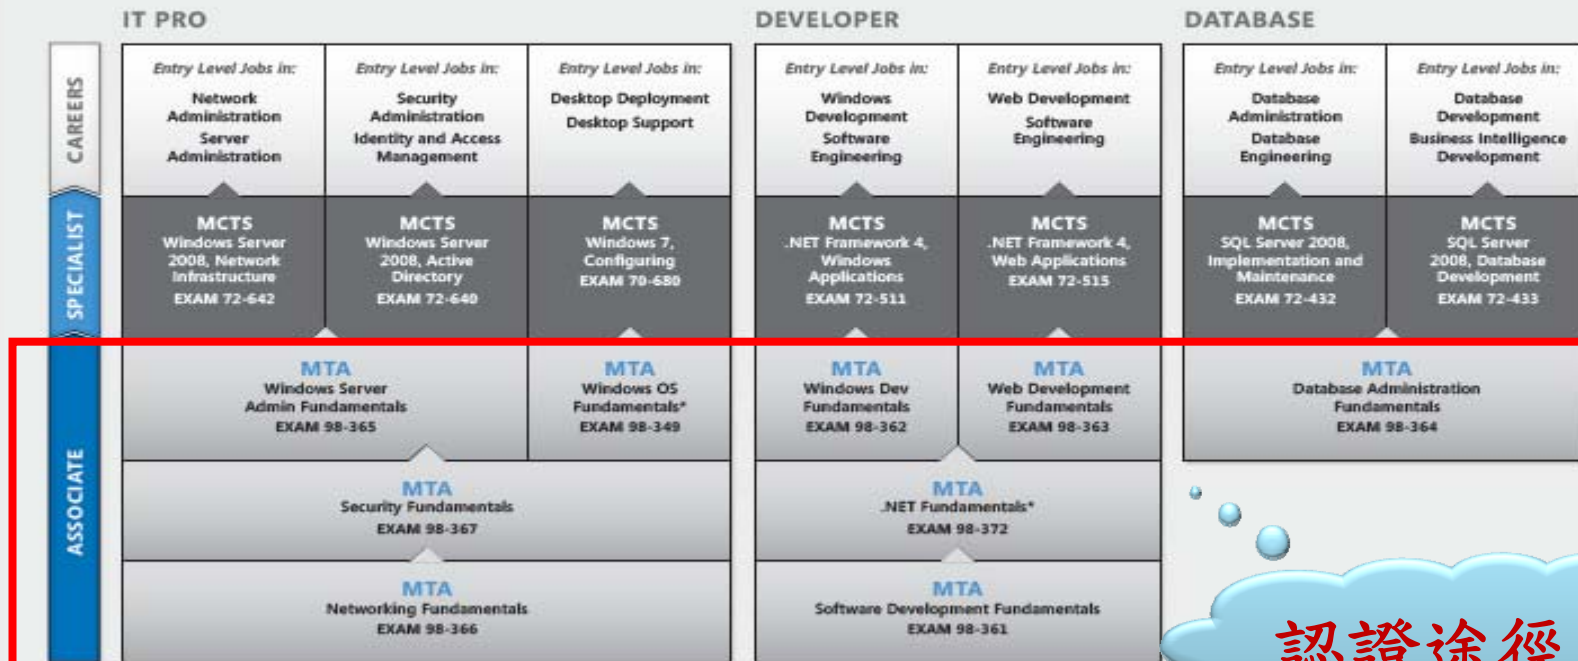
IT PRO

DEVELOPER

DATABASE

CAREERS

SPECIALIST

ASSOCIATE

Entry Level Jobs in:
Network Administration
Server Administration

Entry Level Jobs in:
Security Administration
Identity and Access Management

Entry Level Jobs in:
Desktop Deployment
Desktop Support

Entry Level Jobs in:
Windows Development
Software Engineering

Entry Level Jobs in:
Web Development
Software Engineering

Entry Level Jobs in:
Database Administration
Database Engineering

Entry Level Jobs in:
Database Development
Business Intelligence Development

MCTS
Windows Server 2008, Network Infrastructure
EXAM 72-642

MCTS
Windows Server 2008, Active Directory
EXAM 72-640

MCTS
Windows 7, Configuring
EXAM 70-680

MCTS
.NET Framework 4, Windows Applications
EXAM 72-511

MCTS
.NET Framework 4, Web Applications
EXAM 72-515

MCTS
SQL Server 2008, Implementation and Maintenance
EXAM 72-432

MCTS
SQL Server 2008, Database Development
EXAM 72-433

MTA
Windows Server Admin Fundamentals
EXAM 98-365

MTA
Windows OS Fundamentals*
EXAM 98-349

MTA
Windows Dev Fundamentals
EXAM 98-362

MTA
Web Development Fundamentals
EXAM 98-363

MTA
Database Administration Fundamentals
EXAM 98-364

MTA
Security Fundamentals
EXAM 98-367

MTA
.NET Fundamentals*
EXAM 98-372

MTA
Networking Fundamentals
EXAM 98-366

MTA
Software Development Fundamentals
EXAM 98-361

認證途徑